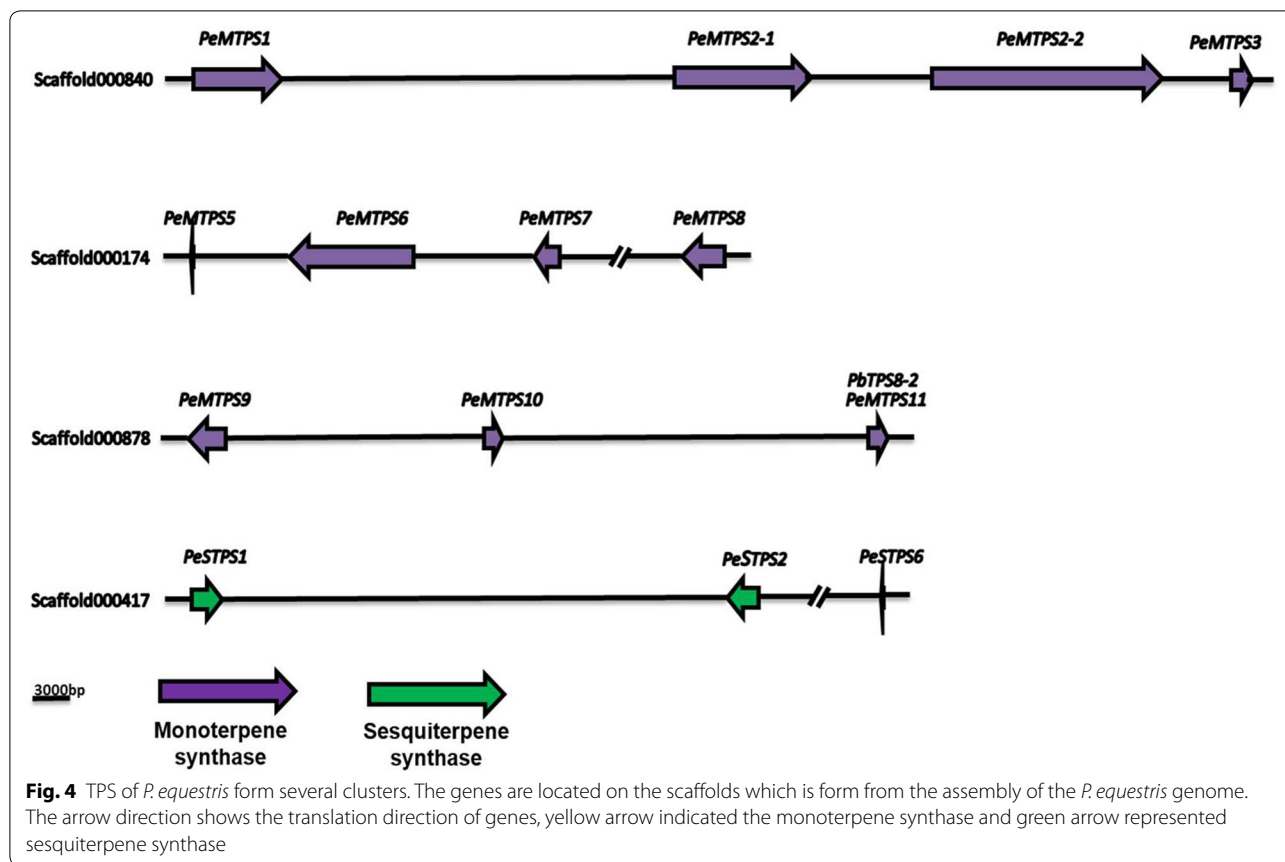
PeMTPS1 PeMTPS2-1 PeMTPS2-2 PeMTPS3

Scaffold000840

PeMTPS5 PeMTPS6 PeMTPS7 PeMTPS8

Scaffold000174

PeMTPS9 PeMTPS10 PbTPS8-2 PeMTPS11

Scaffold000878

PeSTPS1 PeSTPS2 PeSTPS6

Scaffold000417

3000bp

Monoterpene synthase

Sesquiterpene synthase

**Fig. 4** TPS of *P. equestris* form several clusters. The genes are located on the scaffolds which is form from the assembly of the *P. equestris* genome. The arrow direction shows the translation direction of genes, yellow arrow indicated the monoterpene synthase and green arrow represented sesquiterpene synthase